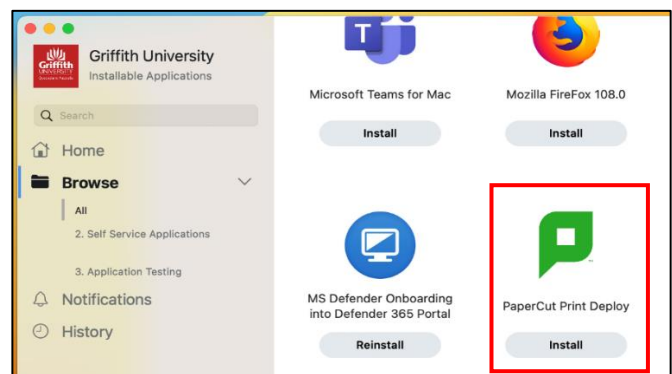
Griffith University
Installable Applications

Search

Home

Browse

All

2. Self Service Applications

3. Application Testing

Notifications

History

Microsoft Teams for Mac

Install

Mozilla FireFox 108.0

Install

MS Defender Onboarding into Defender 365 Portal

Reinstall

PaperCut Print Deploy

Install